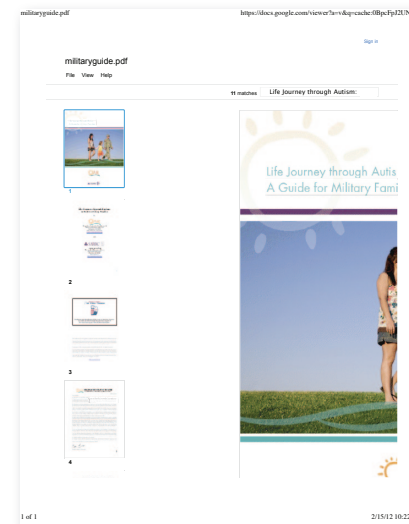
militaryguide.pdf

https://docs.google.com/viewer?a=v&q=cache:0BpcFpJ2UN

Sign in

militaryguide.pdf

File View Help

11 matches

Life Journey through Autism:

1

2

3

4

Life Journey through Autis

A Guide for Military Fami

1 of 1

2/15/12 10:22